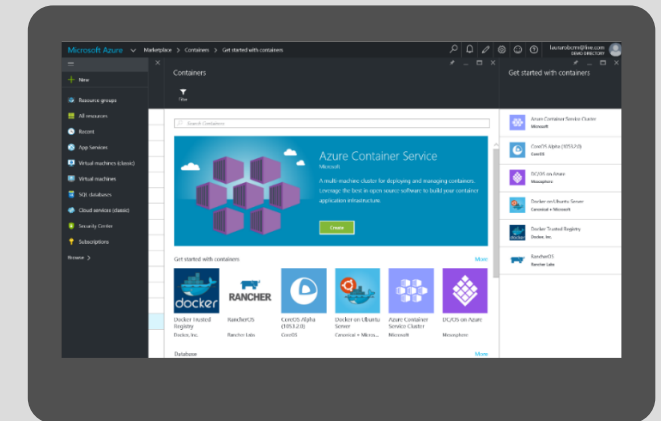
Microsoft Azure Marketplace > Containers > Get started with containers

New
Resource groups
All resources
Recent
App Services
Virtual machines (classic)
Virtual machines
SQL databases
Cloud services (classic)
Security Center
Subscriptions
Browse >

Containers

Filter

Search Containers

Azure Container Service
Microsoft
A multi-machine cluster for deploying and managing containers. Leverage the best in open source software to build your container application infrastructure.
Create

Get started with containers
More

docker
Docker Trusted Registry
Docker, Inc.

RANCHER
RancherOS
Rancher Labs

CoreOS Alpha (1053.2.0)
CoreOS

Docker on Ubuntu Server
Canonical + Micros...

Azure Container Service Cluster
Microsoft

DC/OS on Azure
Mesosphere

Database
More

Get started with containers

Azure Container Service Cluster
Microsoft

CoreOS Alpha (1053.2.0)
CoreOS

DC/OS on Azure
Mesosphere

Docker on Ubuntu Server
Canonical + Microsoft

Docker Trusted Registry
Docker, Inc.

RancherOS
Rancher Labs